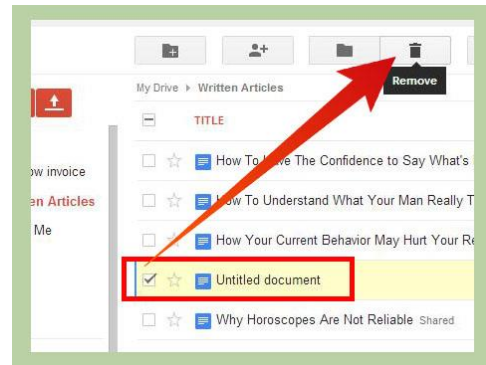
Remove

My Drive ▸ Written Articles

TITLE

ow invoice

en Articles

Me

How To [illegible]ve The Confidence to Say What's

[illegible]ow To Understand What Your Man Really T

How Your Current Behavior May Hurt Your Re

Untitled document

Why Horoscopes Are Not Reliable Shared